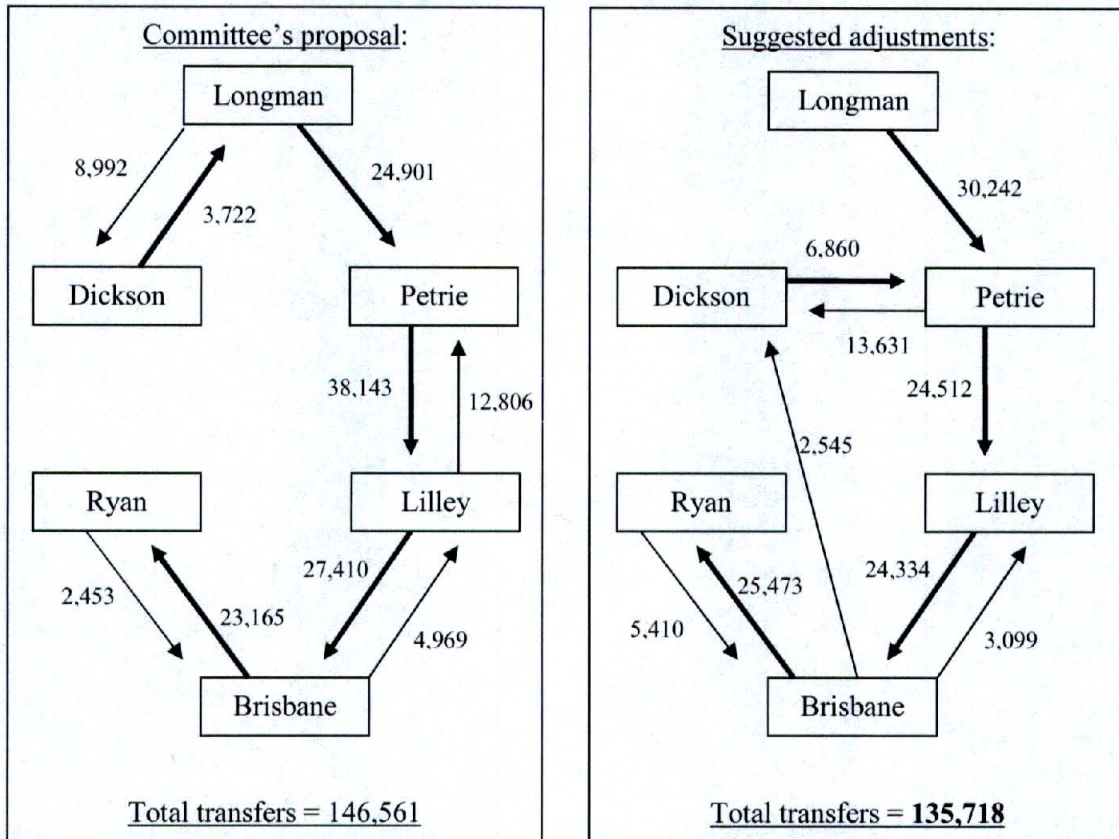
Committee's proposal:

Longman

8,992

3,722

24,901

Dickson

Petrie

38,143

12,806

Ryan

Lilley

2,453

23,165

27,410

4,969

Brisbane

Total transfers = 146,561

Suggested adjustments:

Longman

30,242

6,860

Dickson

Petrie

13,631

24,512

2,545

Ryan

Lilley

25,473

24,334

5,410

3,099

Brisbane

Total transfers = **135,718**